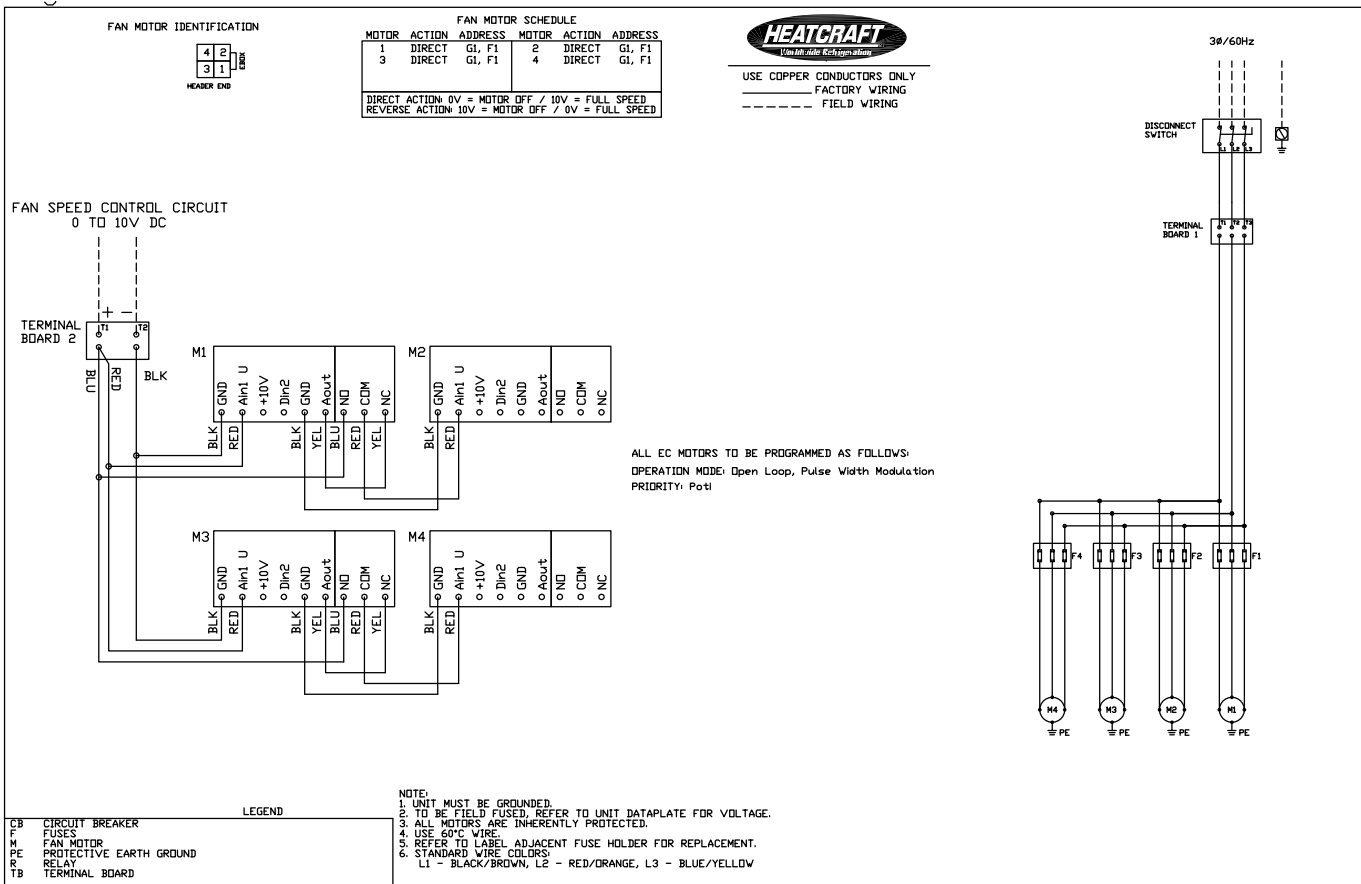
FAN MOTOR IDENTIFICATION

| 4 | 2 |
|---|---|
| 3 | 1 |

EBOX

HEADER END

FAN MOTOR SCHEDULE

| MOTOR | ACTION | ADDRESS | MOTOR | ACTION | ADDRESS |
|---|---|---|---|---|---|
| 1 | DIRECT | G1, F1 | 2 | DIRECT | G1, F1 |
| 3 | DIRECT | G1, F1 | 4 | DIRECT | G1, F1 |

DIRECT ACTION: 0V = MOTOR OFF / 10V = FULL SPEED
REVERSE ACTION: 10V = MOTOR OFF / 0V = FULL SPEED

HEATCRAFT
Worldwide Refrigeration

USE COPPER CONDUCTORS ONLY
FACTORY WIRING
FIELD WIRING

3Ø/60Hz

DISCONNECT SWITCH
L1 L2 L3

TERMINAL BOARD 1
T1 T2 T3

FAN SPEED CONTROL CIRCUIT
0 TO 10V DC

+ −
TERMINAL BOARD 2
T1 T2

BLU RED BLK

M1
GND Ain1 U +10V Din2 GND Aout NO COM NC
BLK RED BLK YEL BLU RED YEL

M2
GND Ain1 U +10V Din2 GND Aout NO COM NC
BLK RED

M3
GND Ain1 U +10V Din2 GND Aout NO COM NC
BLK RED BLK YEL BLU RED YEL

M4
GND Ain1 U +10V Din2 GND Aout NO COM NC
BLK RED

ALL EC MOTORS TO BE PROGRAMMED AS FOLLOWS:
OPERATION MODE: Open Loop, Pulse Width Modulation
PRIORITY: Poti

F4 F3 F2 F1

M4 PE M3 PE M2 PE M1 PE

LEGEND
CB CIRCUIT BREAKER
F FUSES
M FAN MOTOR
PE PROTECTIVE EARTH GROUND
R RELAY
TB TERMINAL BOARD

NOTE:
1. UNIT MUST BE GROUNDED.
2. TO BE FIELD FUSED, REFER TO UNIT DATAPLATE FOR VOLTAGE.
3. ALL MOTORS ARE INHERENTLY PROTECTED.
4. USE 60°C WIRE.
5. REFER TO LABEL ADJACENT FUSE HOLDER FOR REPLACEMENT.
6. STANDARD WIRE COLORS:
L1 - BLACK/BROWN, L2 - RED/ORANGE, L3 - BLUE/YELLOW